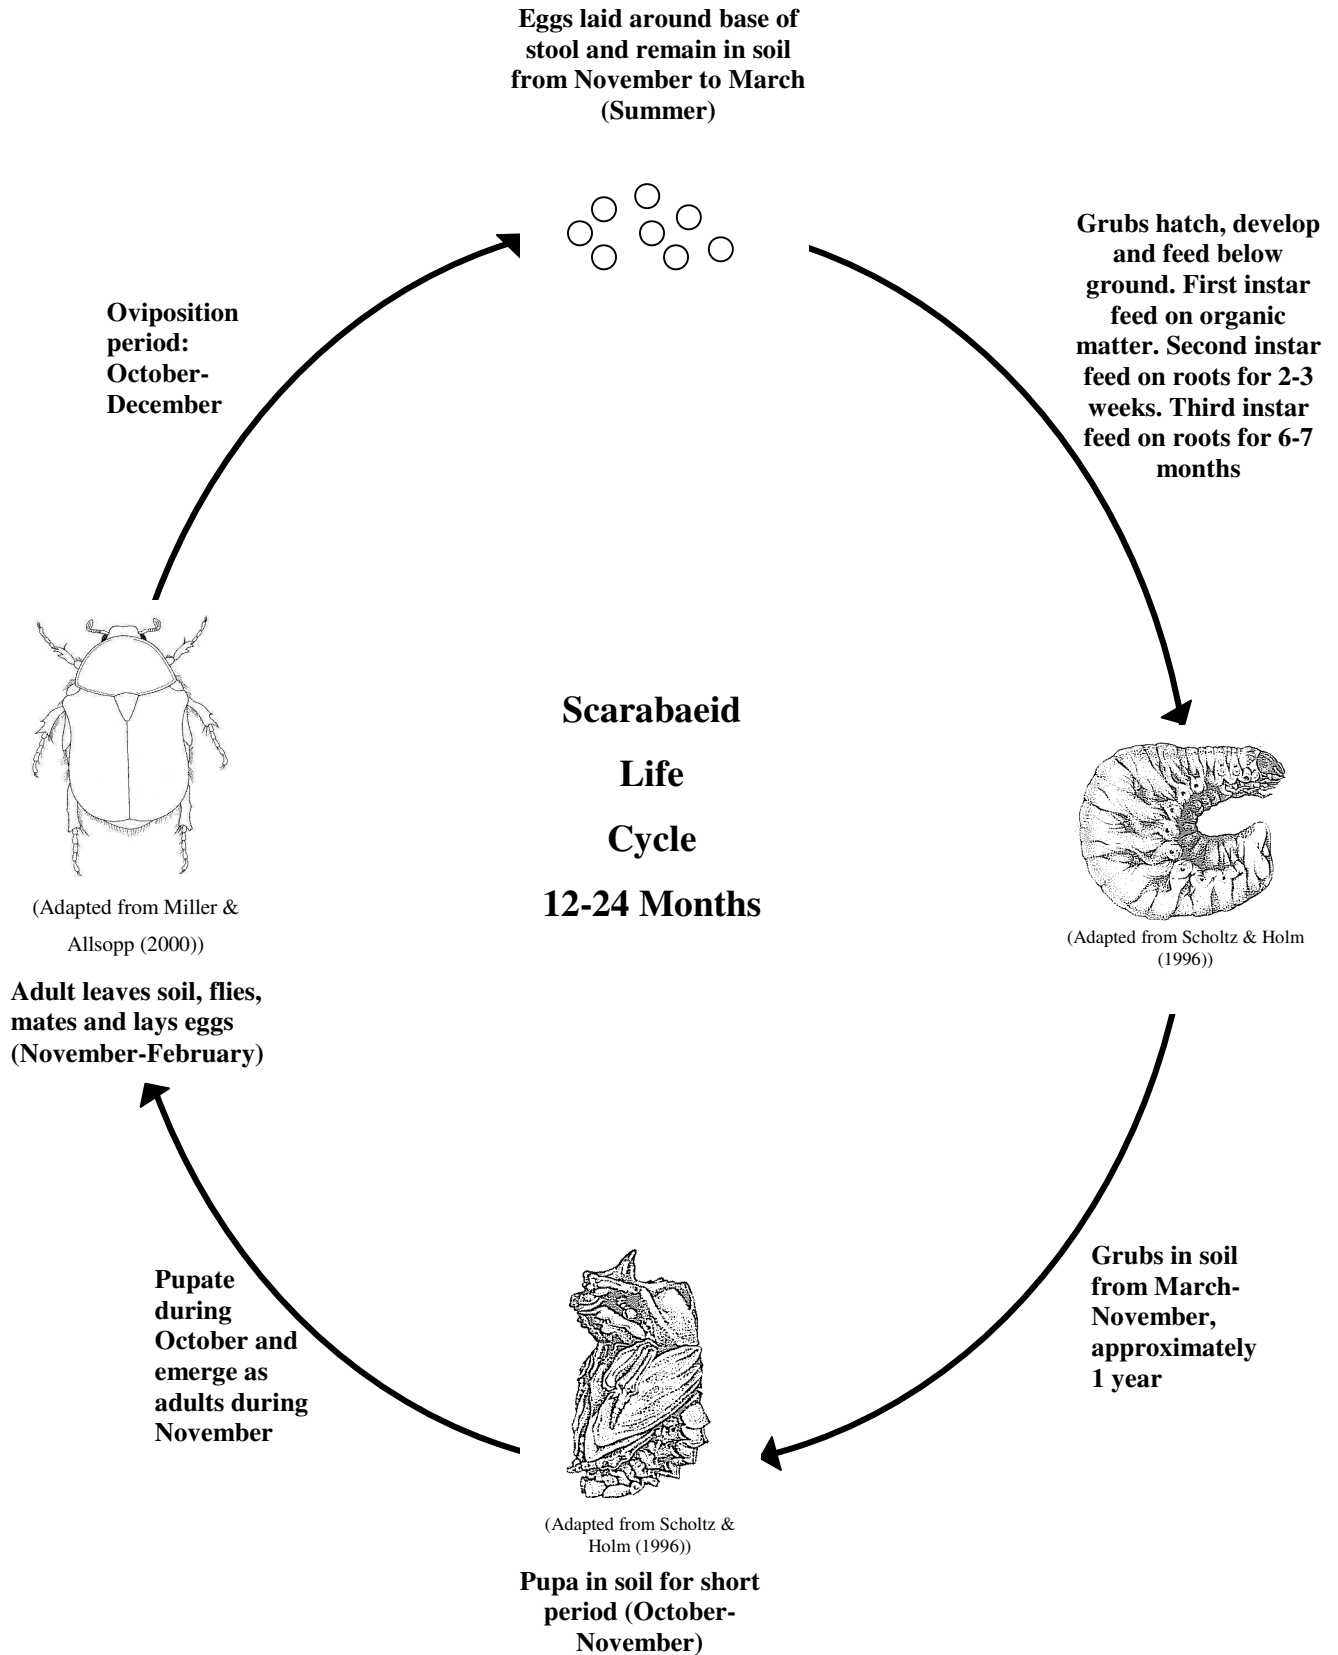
Eggs laid around base of stool and remain in soil from November to March (Summer)

Oviposition period: October-December

Grubs hatch, develop and feed below ground. First instar feed on organic matter. Second instar feed on roots for 2-3 weeks. Third instar feed on roots for 6-7 months

Scarabaeid

Life

Cycle

12-24 Months

(Adapted from Miller & Allsopp (2000))

Adult leaves soil, flies, mates and lays eggs (November-February)

(Adapted from Scholtz & Holm (1996))

Grubs in soil from March-November, approximately 1 year

Pupate during October and emerge as adults during November

(Adapted from Scholtz & Holm (1996))

Pupa in soil for short period (October-November)